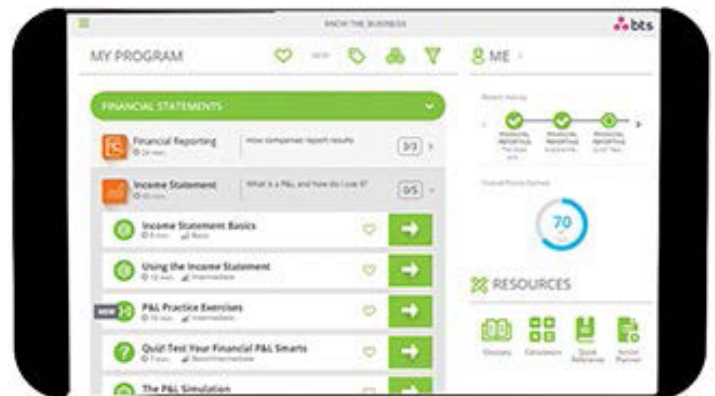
KNOW THE BUSINESS

bts

MY PROGRAM

ME

FINANCIAL STATEMENTS

Financial Reporting
How companies report results
3/3

Income Statement
What is a P&L and how do I use it?
0/5

Income Statement Basics
Basic

Using the Income Statement
Intermediate

NEW
P&L Practice Exercises
Intermediate

Quiz! Test Your Financial P&L Smarts
Basic/Intermediate

The P&L Simulation

Recent Activity

Overall Points Earned

70

RESOURCES

Glossary
Calculators
Quick Reference
Action Planner